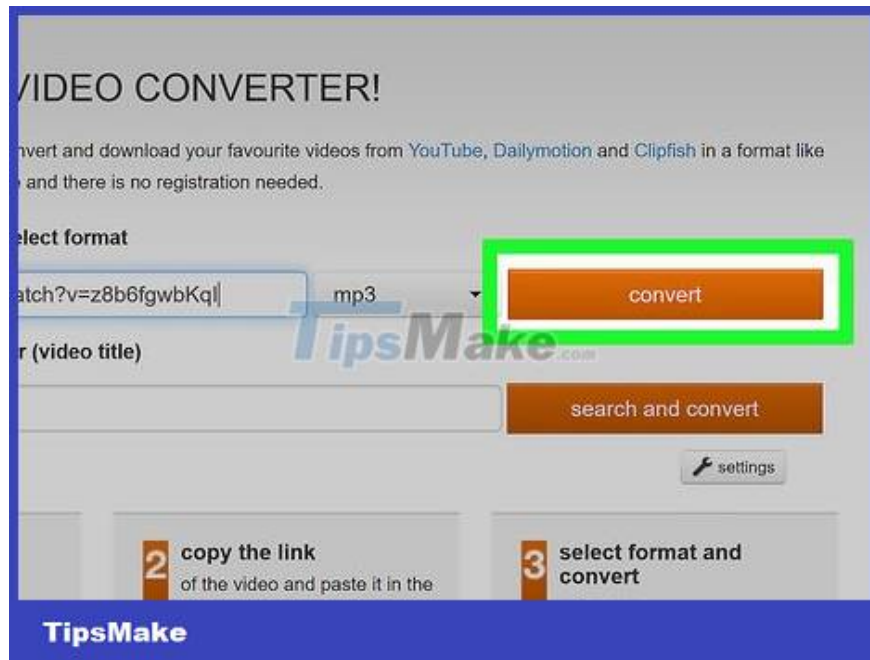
/IDEO CONVERTER!

nvert and download your favourite videos from YouTube, Dailymotion and Clipfish in a format like and there is no registration needed.

elect format

atch?v=z8b6fgwbKql

mp3

convert

TipsMake.com

r (video title)

search and convert

settings

2 copy the link of the video and paste it in the

3 select format and convert

TipsMake